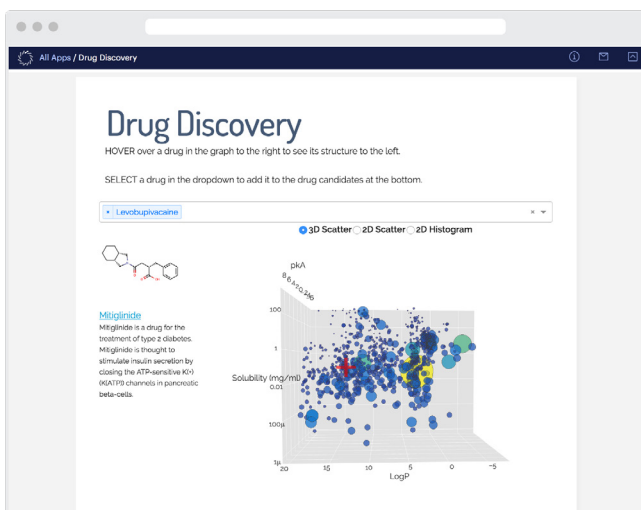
All Apps / Drug Discovery

Drug Discovery

HOVER over a drug in the graph to the right to see its structure to the left.

SELECT a drug in the dropdown to add it to the drug candidates at the bottom.

× Levobupivacaine

3D Scatter 2D Scatter 2D Histogram

Mitiglinide

Mitiglinide is a drug for the treatment of type 2 diabetes. Mitiglinide is thought to stimulate insulin secretion by closing the ATP-sensitive K(+) (K(ATP)) channels in pancreatic beta-cells.

pkA

8 6 4 2 0 -2 -4 -6

100

1

0.01

100μ

1μ

Solubility (mg/ml)

20 15 10 5 0 −5

LogP